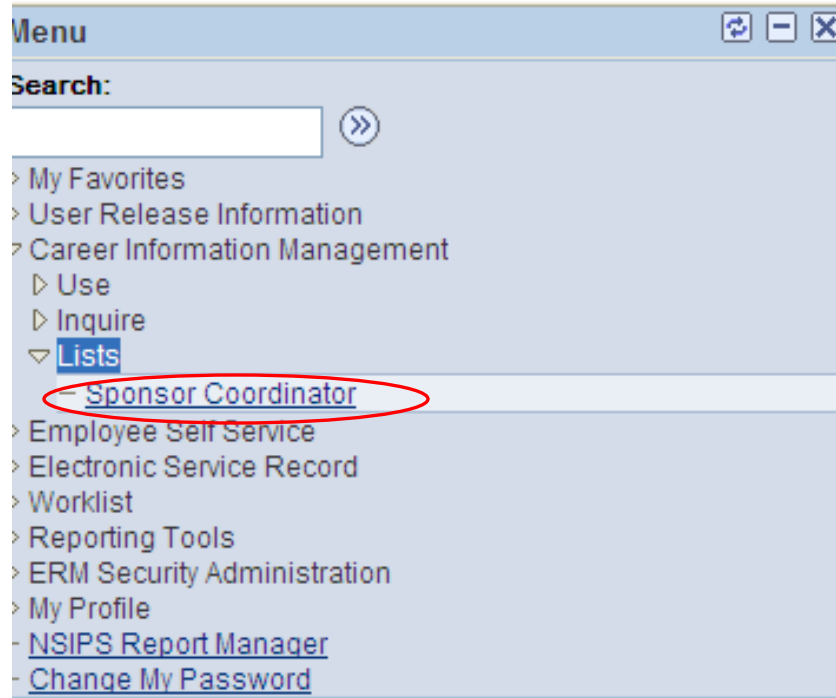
Menu

Search:

My Favorites
User Release Information
Career Information Management
Use
Inquire
Lists
Sponsor Coordinator
Employee Self Service
Electronic Service Record
Worklist
Reporting Tools
ERM Security Administration
My Profile
NSIPS Report Manager
Change My Password